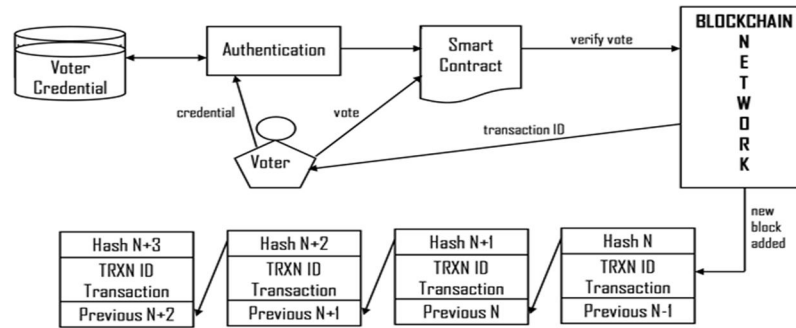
Voter Credential

Authentication

Smart Contract

verify vote

BLOCKCHAIN N E T W O R K

credential

vote

transaction ID

Voter

new block added

Hash N+3
TRXN ID
Transaction
Previous N+2

Hash N+2
TRXN ID
Transaction
Previous N+1

Hash N+1
TRXN ID
Transaction
Previous N

Hash N
TRXN ID
Transaction
Previous N-1